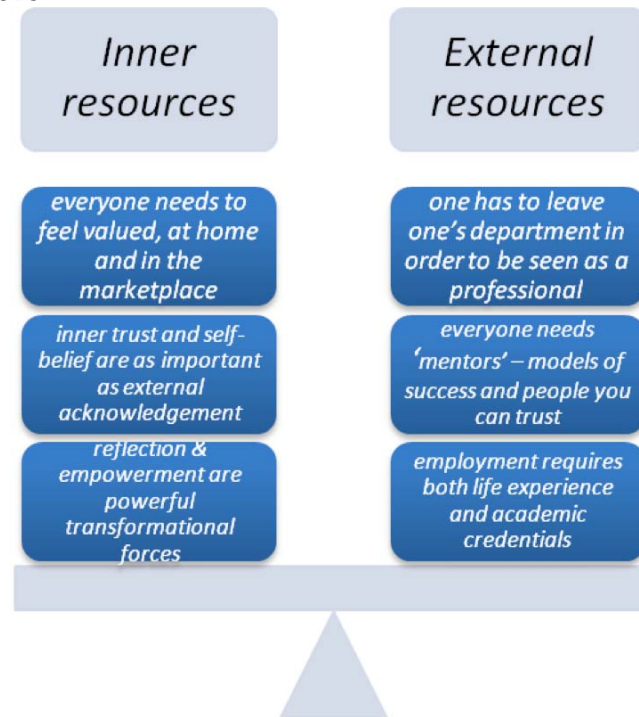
Inner resources

everyone needs to feel valued, at home and in the marketplace

inner trust and self-belief are as important as external acknowledgement

reflection & empowerment are powerful transformational forces

External resources

one has to leave one's department in order to be seen as a professional

everyone needs 'mentors' – models of success and people you can trust

employment requires both life experience and academic credentials